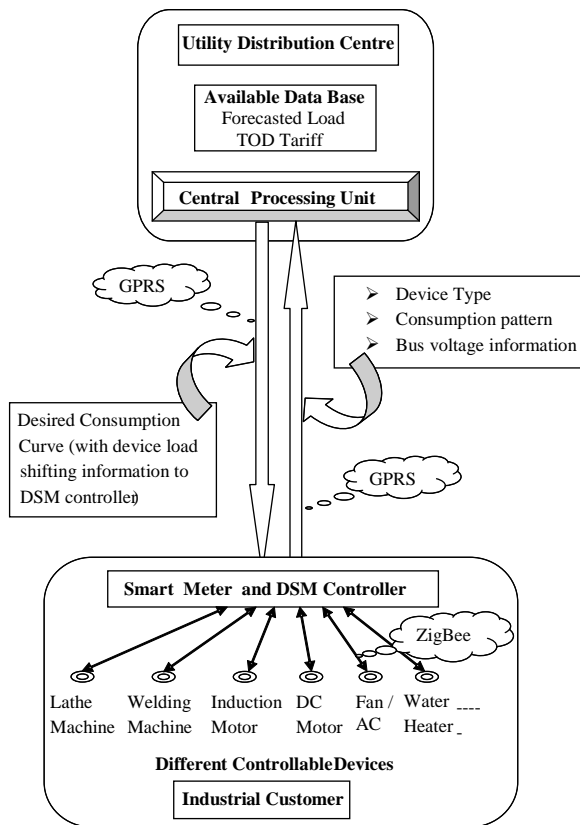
Utility Distribution Centre

Available Data Base
Forecasted Load
TOD Tariff

Central Processing Unit

GPRS

➢ Device Type
➢ Consumption pattern
➢ Bus voltage information

Desired Consumption Curve (with device load shifting information to DSM controller)

GPRS

Smart Meter and DSM Controller

ZigBee

Lathe Machine

Welding Machine

Induction Motor

DC Motor

Fan / AC

Water Heater

----

Different ControllableDevices

Industrial Customer